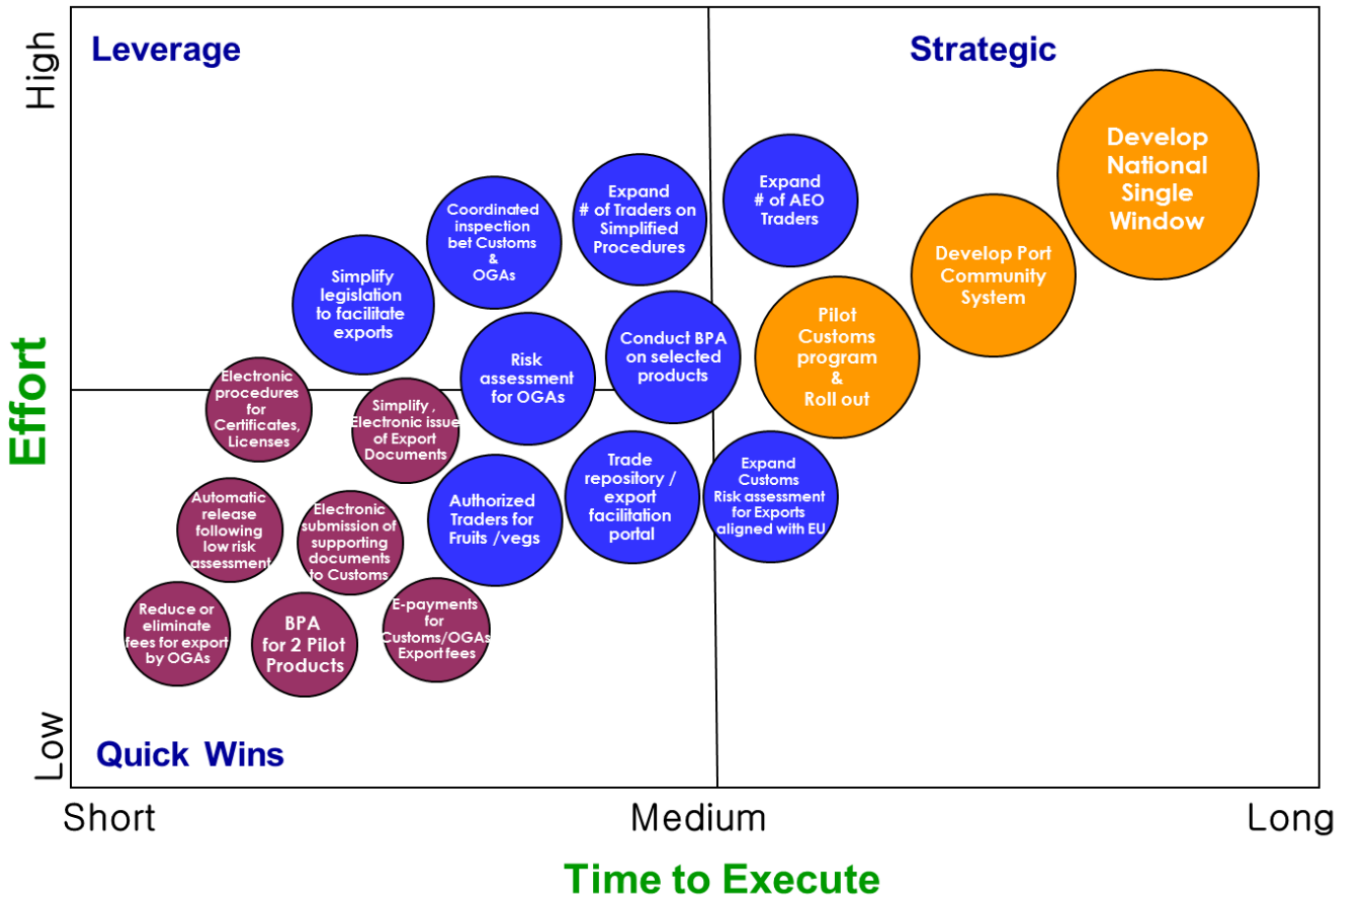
High

Leverage

Strategic

Develop National Single Window

Develop Port Community System

Pilot Customs program & Roll out

Expand # of AEO Traders

Expand # of Traders on Simplified Procedures

Coordinated inspection bet Customs & OGAs

Simplify legislation to facilitate exports

Conduct BPA on selected products

Risk assessment for OGAs

Electronic procedures for Certificates, Licenses

Simplify , Electronic issue of Export Documents

Effort

Trade repository / export facilitation portal

Expand Customs Risk assessment for Exports aligned with EU

Authorized Traders for Fruits /vegs

Automatic release following low risk assessment

Electronic submission of supporting documents to Customs

E-payments for Customs/OGAs Export fees

Reduce or eliminate fees for export by OGAs

BPA for 2 Pilot Products

Low

Quick Wins

Short

Medium

Long

Time to Execute